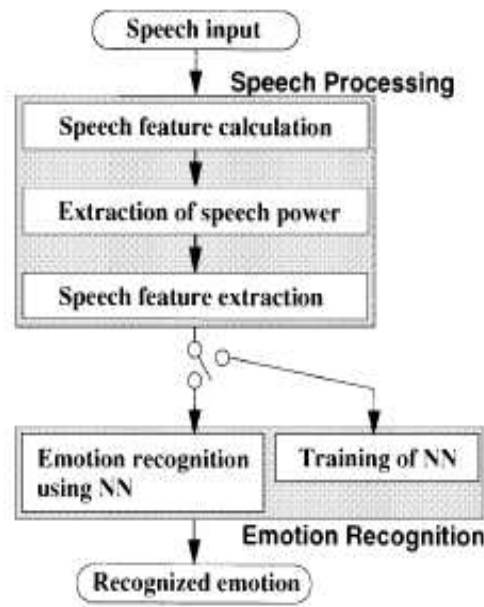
Speech input

Speech Processing

Speech feature calculation

Extraction of speech power

Speech feature extraction

Emotion recognition using NN

Training of NN

Emotion Recognition

Recognized emotion